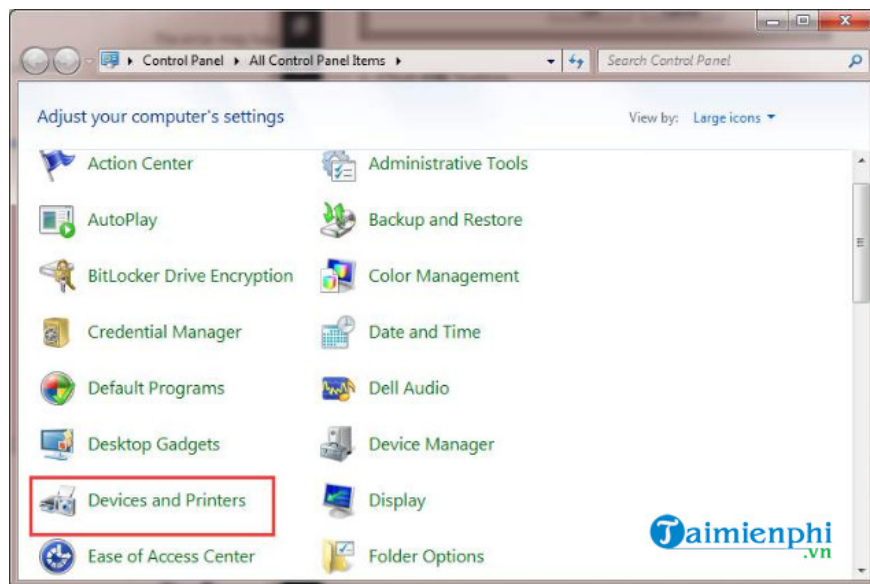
Control Panel ▸ All Control Panel Items ▸

Search Control Panel

Adjust your computer's settings

View by: Large icons ▾

Action Center
AutoPlay
BitLocker Drive Encryption
Credential Manager
Default Programs
Desktop Gadgets
Devices and Printers
Ease of Access Center

Administrative Tools
Backup and Restore
Color Management
Date and Time
Dell Audio
Device Manager
Display
Folder Options

Taimienphi .vn